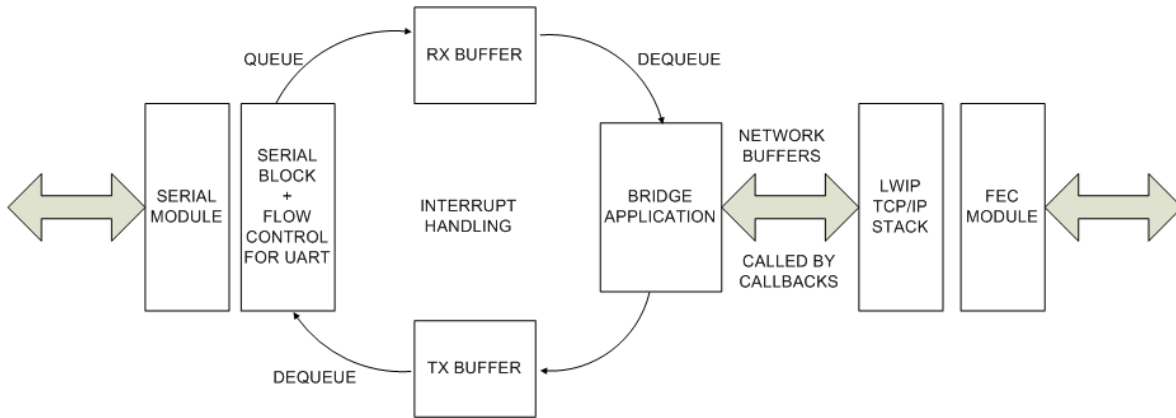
QUEUE

RX BUFFER

DEQUEUE

SERIAL MODULE

SERIAL BLOCK + FLOW CONTROL FOR UART

INTERRUPT HANDLING

BRIDGE APPLICATION

NETWORK BUFFERS

CALLED BY CALLBACKS

LWIP TCP/IP STACK

FEC MODULE

DEQUEUE

TX BUFFER